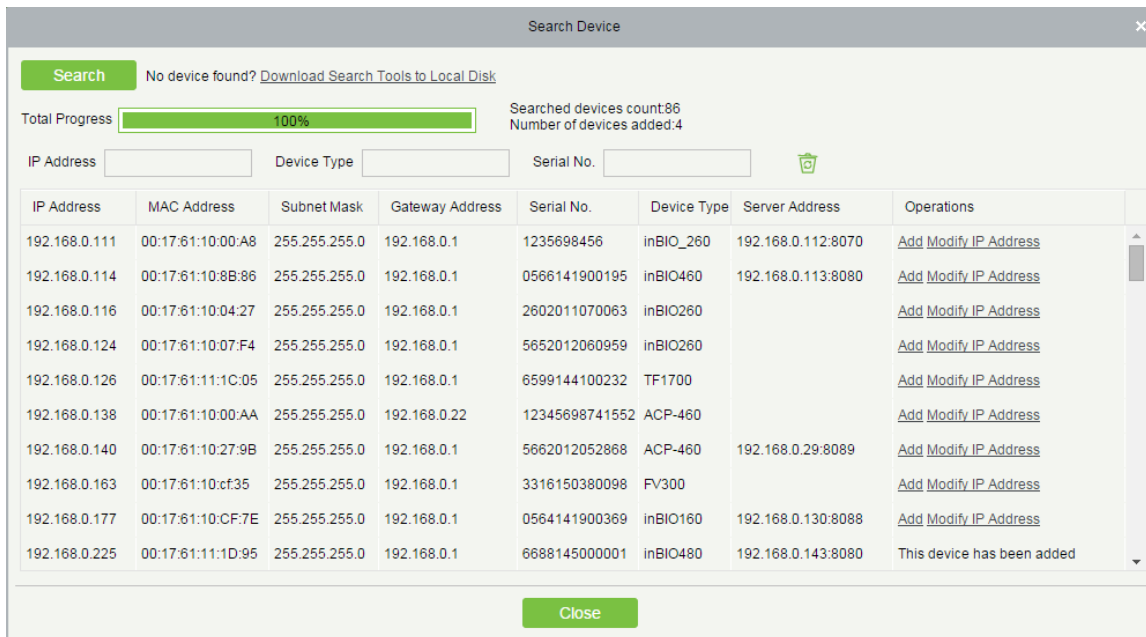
Search Device

Search No device found? Download Search Tools to Local Disk

Total Progress 100%

Searched devices count:86
Number of devices added:4

IP Address Device Type Serial No.

| IP Address | MAC Address | Subnet Mask | Gateway Address | Serial No. | Device Type | Server Address | Operations |
|---|---|---|---|---|---|---|---|
| 192.168.0.111 | 00:17:61:10:00:A8 | 255.255.255.0 | 192.168.0.1 | 1235698456 | inBIO_260 | 192.168.0.112:8070 | Add Modify IP Address |
| 192.168.0.114 | 00:17:61:10:8B:86 | 255.255.255.0 | 192.168.0.1 | 0566141900195 | inBIO460 | 192.168.0.113:8080 | Add Modify IP Address |
| 192.168.0.116 | 00:17:61:10:04:27 | 255.255.255.0 | 192.168.0.1 | 2602011070063 | inBIO260 | | Add Modify IP Address |
| 192.168.0.124 | 00:17:61:10:07:F4 | 255.255.255.0 | 192.168.0.1 | 5652012060959 | inBIO260 | | Add Modify IP Address |
| 192.168.0.126 | 00:17:61:11:1C:05 | 255.255.255.0 | 192.168.0.1 | 6599144100232 | TF1700 | | Add Modify IP Address |
| 192.168.0.138 | 00:17:61:10:00:AA | 255.255.255.0 | 192.168.0.22 | 12345698741552 | ACP-460 | | Add Modify IP Address |
| 192.168.0.140 | 00:17:61:10:27:9B | 255.255.255.0 | 192.168.0.1 | 5662012052868 | ACP-460 | 192.168.0.29:8089 | Add Modify IP Address |
| 192.168.0.163 | 00:17:61:10:cf:35 | 255.255.255.0 | 192.168.0.1 | 3316150380098 | FV300 | | Add Modify IP Address |
| 192.168.0.177 | 00:17:61:10:CF:7E | 255.255.255.0 | 192.168.0.1 | 0564141900369 | inBIO160 | 192.168.0.130:8088 | Add Modify IP Address |
| 192.168.0.225 | 00:17:61:11:1D:95 | 255.255.255.0 | 192.168.0.1 | 6688145000001 | inBIO480 | 192.168.0.143:8080 | This device has been added |

Close